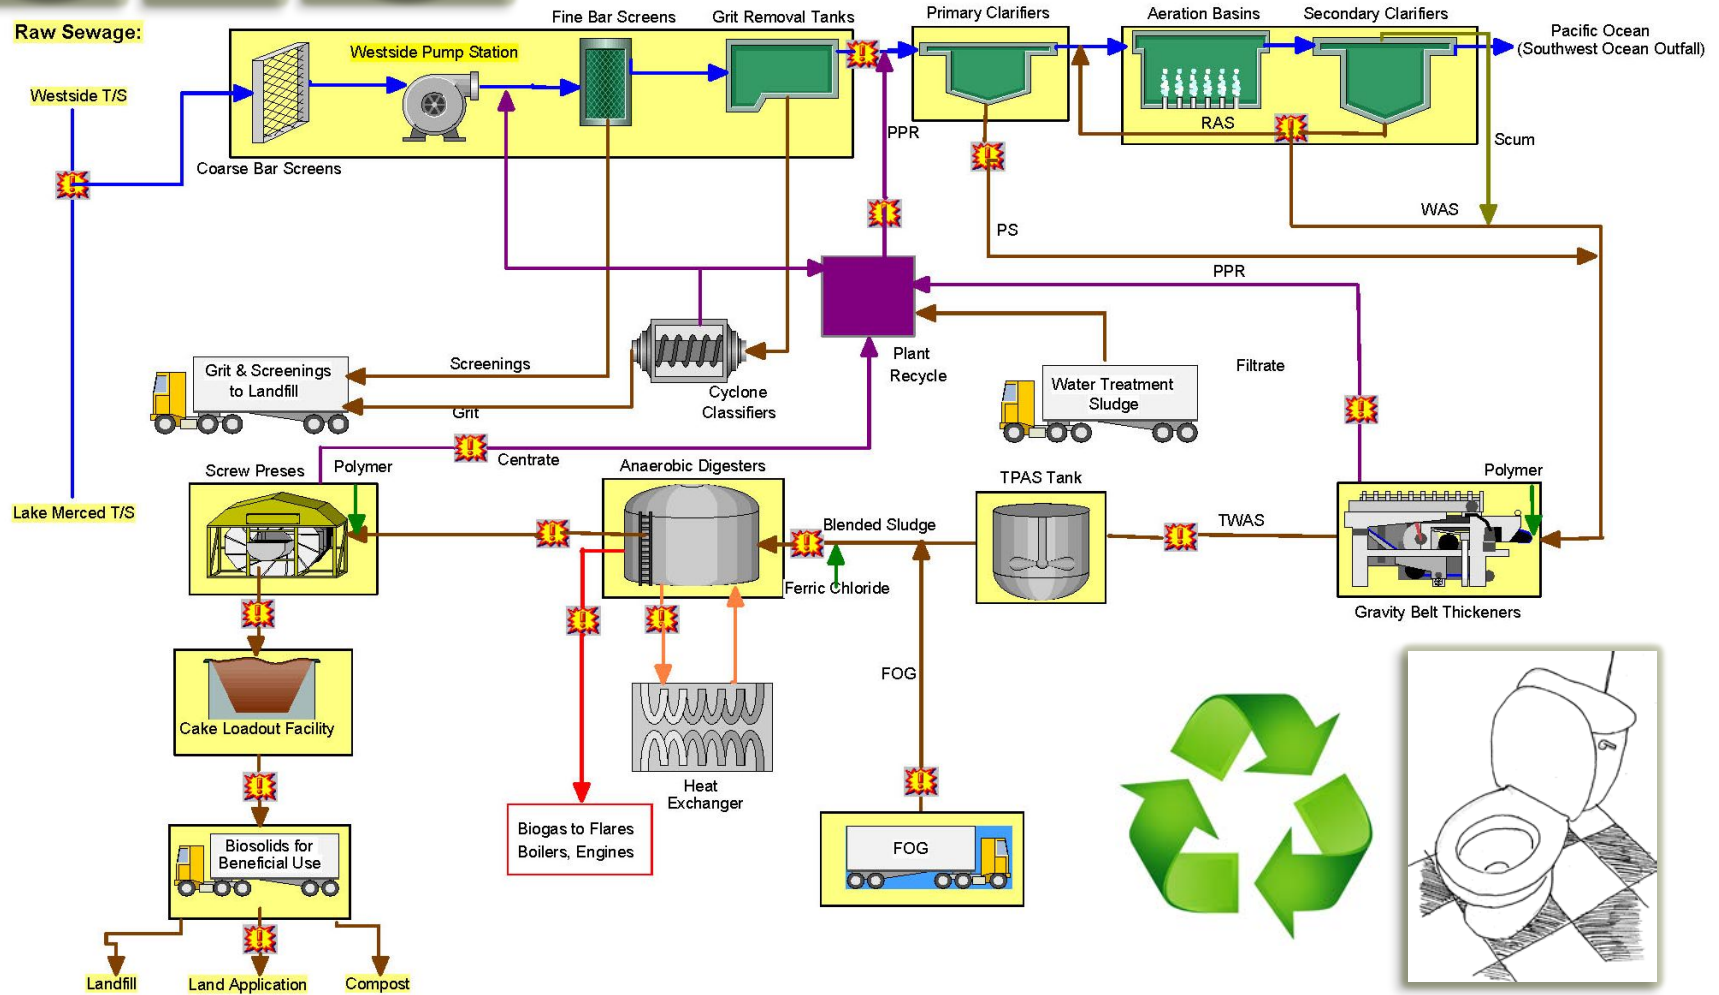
Raw Sewage:

Westside T/S

Lake Merced T/S

Westside Pump Station

Coarse Bar Screens

Fine Bar Screens

Grit Removal Tanks

Primary Clarifiers

Aeration Basins

Secondary Clarifiers

Pacific Ocean
(Southwest Ocean Outfall)

RAS

Scum

PPR

PS

WAS

PPR

Plant Recycle

Filtrate

Grit & Screenings to Landfill

Screenings

Grit

Cyclone Classifiers

Water Treatment Sludge

Centrate

Screw Preses

Polymer

Anaerobic Digesters

Blended Sludge

Ferric Chloride

TPAS Tank

TWAS

Polymer

Gravity Belt Thickeners

Cake Loadout Facility

Biogas to Flares Boilers, Engines

Heat Exchanger

FOG

FOG

Biosolids for Beneficial Use

Landfill

Land Application

Compost